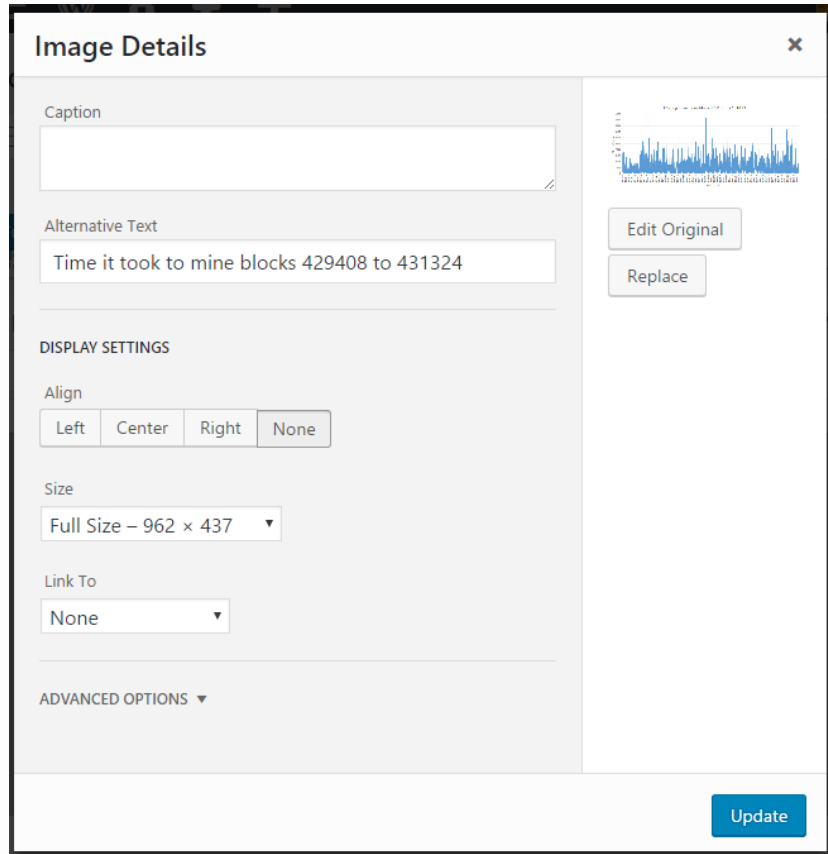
Image Details

×

Caption

Alternative Text

Time it took to mine blocks 429408 to 431324

DISPLAY SETTINGS

Align

Left | Center | Right | None

Size

Full Size – 962 × 437 ▾

Link To

None ▾

ADVANCED OPTIONS ▾

Edit Original

Replace

Update